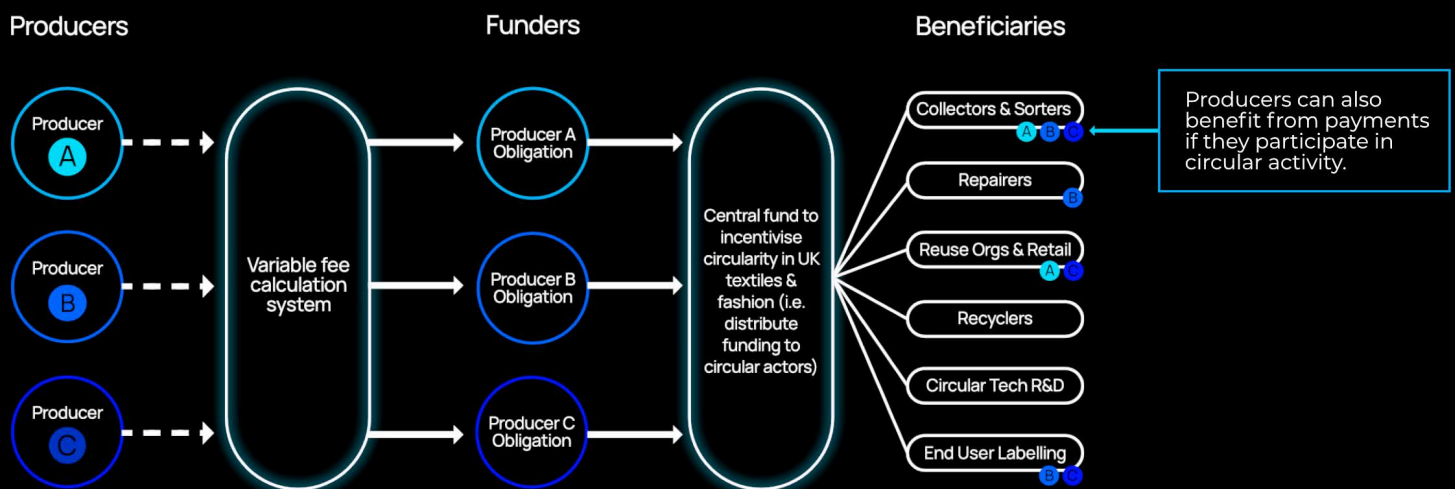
Producers

Funders

Beneficiaries

Producer A

Producer B

Producer C

Variable fee calculation system

Producer A Obligation

Producer B Obligation

Producer C Obligation

Central fund to incentivise circularity in UK textiles & fashion (i.e. distribute funding to circular actors)

Collectors & Sorters
A B C

Repairers
B

Reuse Orgs & Retail
A C

Recyclers

Circular Tech R&D

End User Labelling
B C

Producers can also benefit from payments if they participate in circular activity.